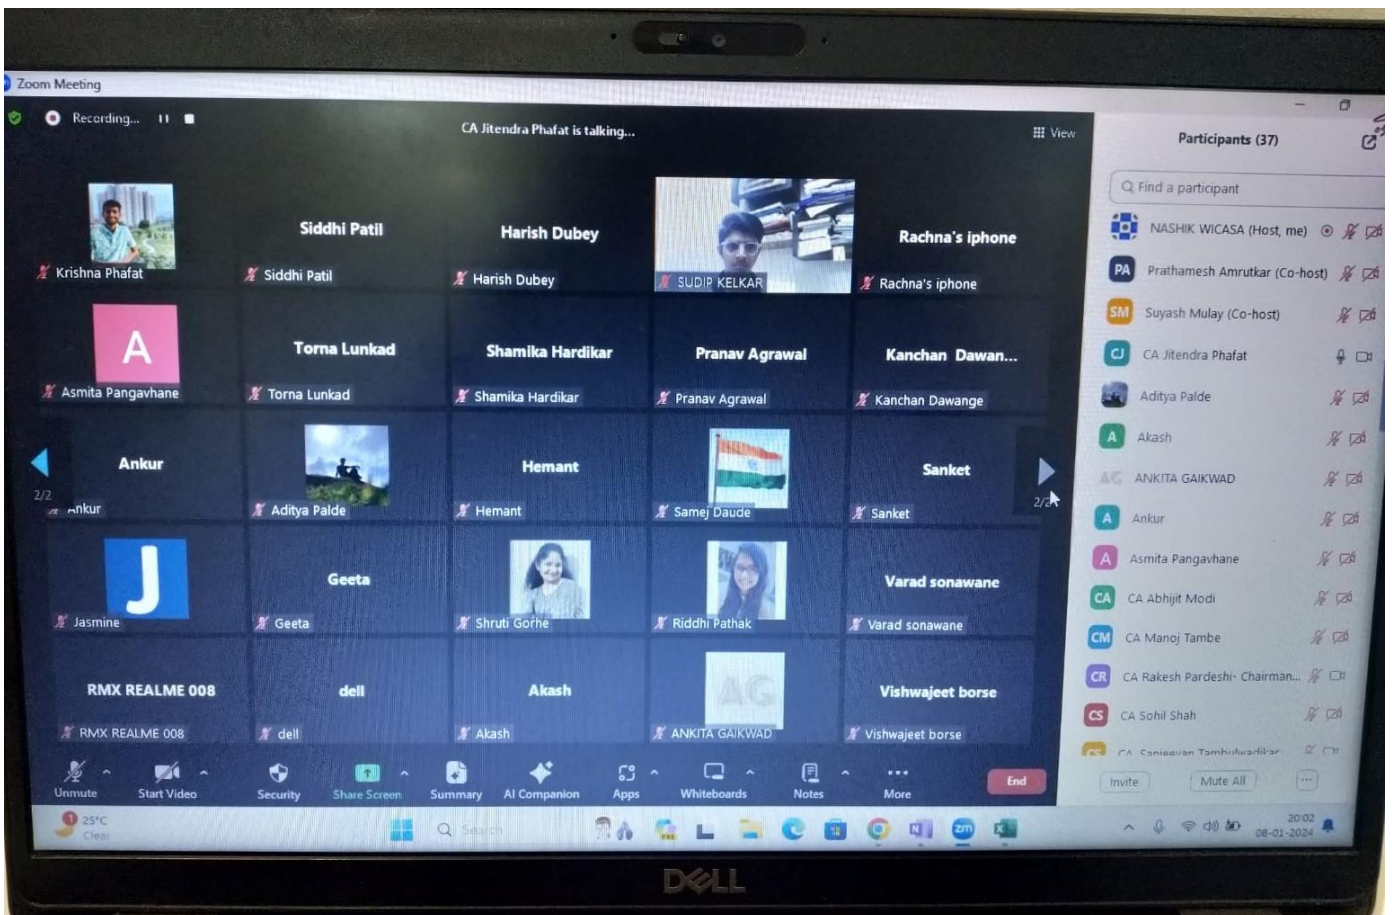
Zoom Meeting

Recording...

CA Jitendra Phafat is talking...

View

Krishna Phafat

Siddhi Patil
Siddhi Patil

Harish Dubey
Harish Dubey

SUDIP KELKAR

Rachna's iphone
Rachna's iphone

A
Asmita Pangavhane

Torna Lunkad
Torna Lunkad

Shamika Hardikar
Shamika Hardikar

Pranav Agrawal
Pranav Agrawal

Kanchan Dawan...
Kanchan Dawange

2/2

Ankur
Ankur

Aditya Palde

Hemant
Hemant

Samej Daude

Sanket
Sanket

2/2

J
Jasmine

Geeta
Geeta

Shruti Gorhe

Riddhi Pathak

Varad sonawane
Varad sonawane

RMX REALME 008
RMX REALME 008

dell
dell

Akash
Akash

AG
ANKITA GAIKWAD

Vishwajeet borse
Vishwajeet borse

Unmute
Start Video
Security
Share Screen
Summary
AI Companion
Apps
Whiteboards
Notes
More
End

Participants (37)

Find a participant

NASHIK WICASA (Host, me)
PA Prathamesh Amrutkar (Co-host)
SM Suyash Mulay (Co-host)
CJ CA Jitendra Phafat
Aditya Palde
A Akash
AG ANKITA GAIKWAD
A Ankur
A Asmita Pangavhane
CA CA Abhijit Modi
CM CA Manoj Tambe
CR CA Rakesh Pardeshi- Chairman...
CS CA Sohil Shah
CS CA Sanjeevan Tambulwadikar

Invite
Mute All
...

25°C
Clear

Search

20:02
08-01-2024

DELL